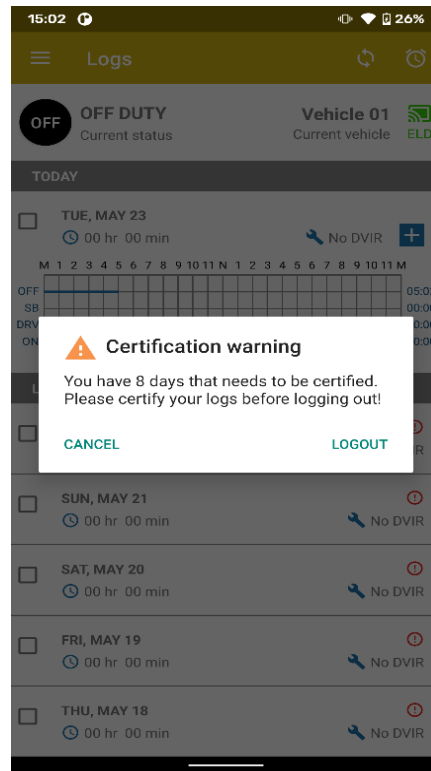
15:02 26%

Logs

OFF
OFF DUTY
Current status

Vehicle 01
Current vehicle
ELD

TODAY

TUE, MAY 23
00 hr 00 min
No DVIR

M 1 2 3 4 5 6 7 8 9 10 11 N 1 2 3 4 5 6 7 8 9 10 11 M
OFF
SB
DRV
ON

05:0
00:0
00:0
00:0

Certification warning
You have 8 days that needs to be certified. Please certify your logs before logging out!

CANCEL
LOGOUT

SUN, MAY 21
00 hr 00 min
No DVIR

SAT, MAY 20
00 hr 00 min
No DVIR

FRI, MAY 19
00 hr 00 min
No DVIR

THU, MAY 18
00 hr 00 min
No DVIR